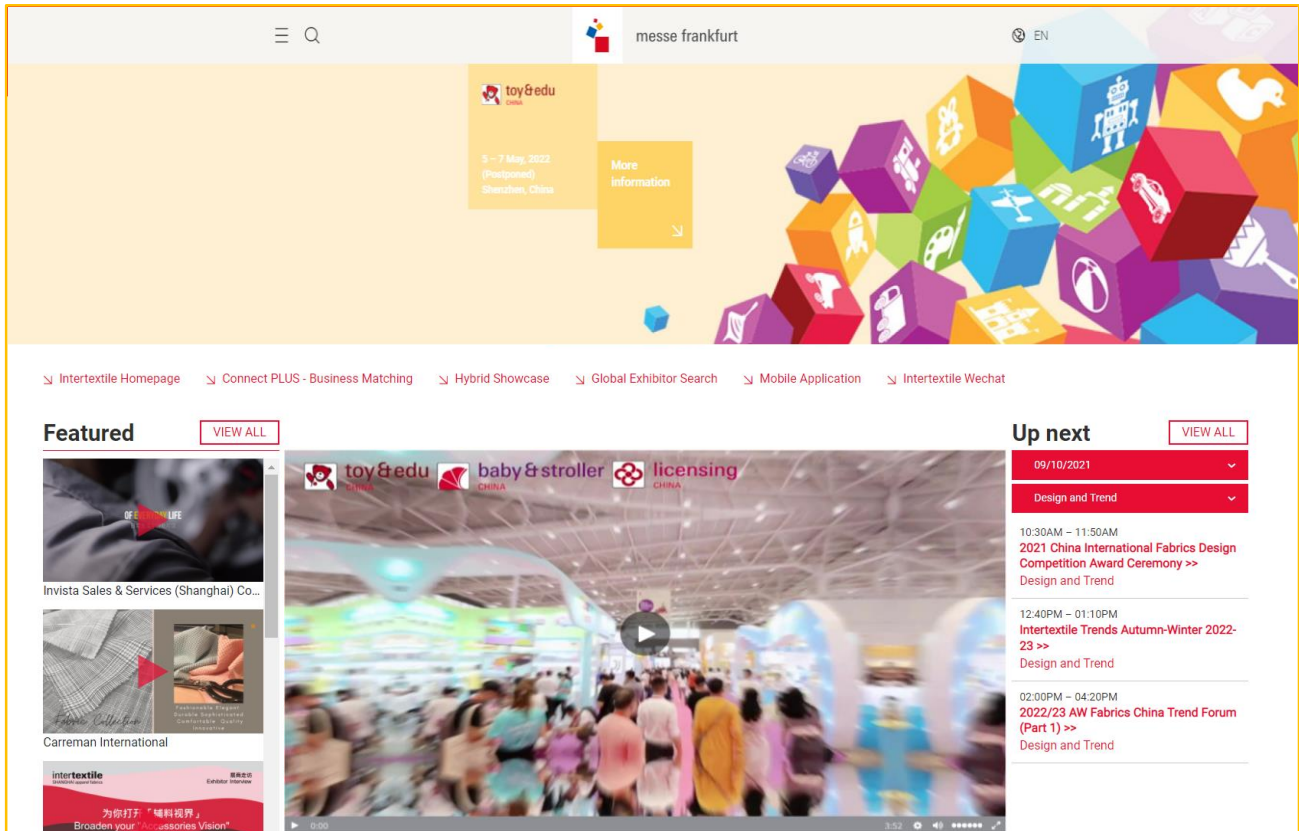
messe frankfurt

EN

toy&edu CHINA

5 – 7 May, 2022 (Postponed) Shenzhen, China

More information

↘ Intertextile Homepage ↘ Connect PLUS - Business Matching ↘ Hybrid Showcase ↘ Global Exhibitor Search ↘ Mobile Application ↘ Intertextile Wechat

Featured

VIEW ALL

OF EVERYDAY LIFE

Invista Sales & Services (Shanghai) Co...

Fashionable Elegant Durable Sophisticated Comfortable Quality Innovative

Fabric Collection

Carreman International

intertextile SHANGHAI apparel fabrics

展商访谈 Exhibitor Interview

为你打开「辅料视界」

Broaden your "Accessories Vision"

toy&edu CHINA baby&stroller CHINA licensing CHINA

0:00

3:52

Up next

VIEW ALL

09/10/2021

Design and Trend

10:30AM – 11:50AM
2021 China International Fabrics Design Competition Award Ceremony >>
Design and Trend

12:40PM – 01:10PM
Intertextile Trends Autumn-Winter 2022-23 >>
Design and Trend

02:00PM – 04:20PM
2022/23 AW Fabrics China Trend Forum (Part 1) >>
Design and Trend